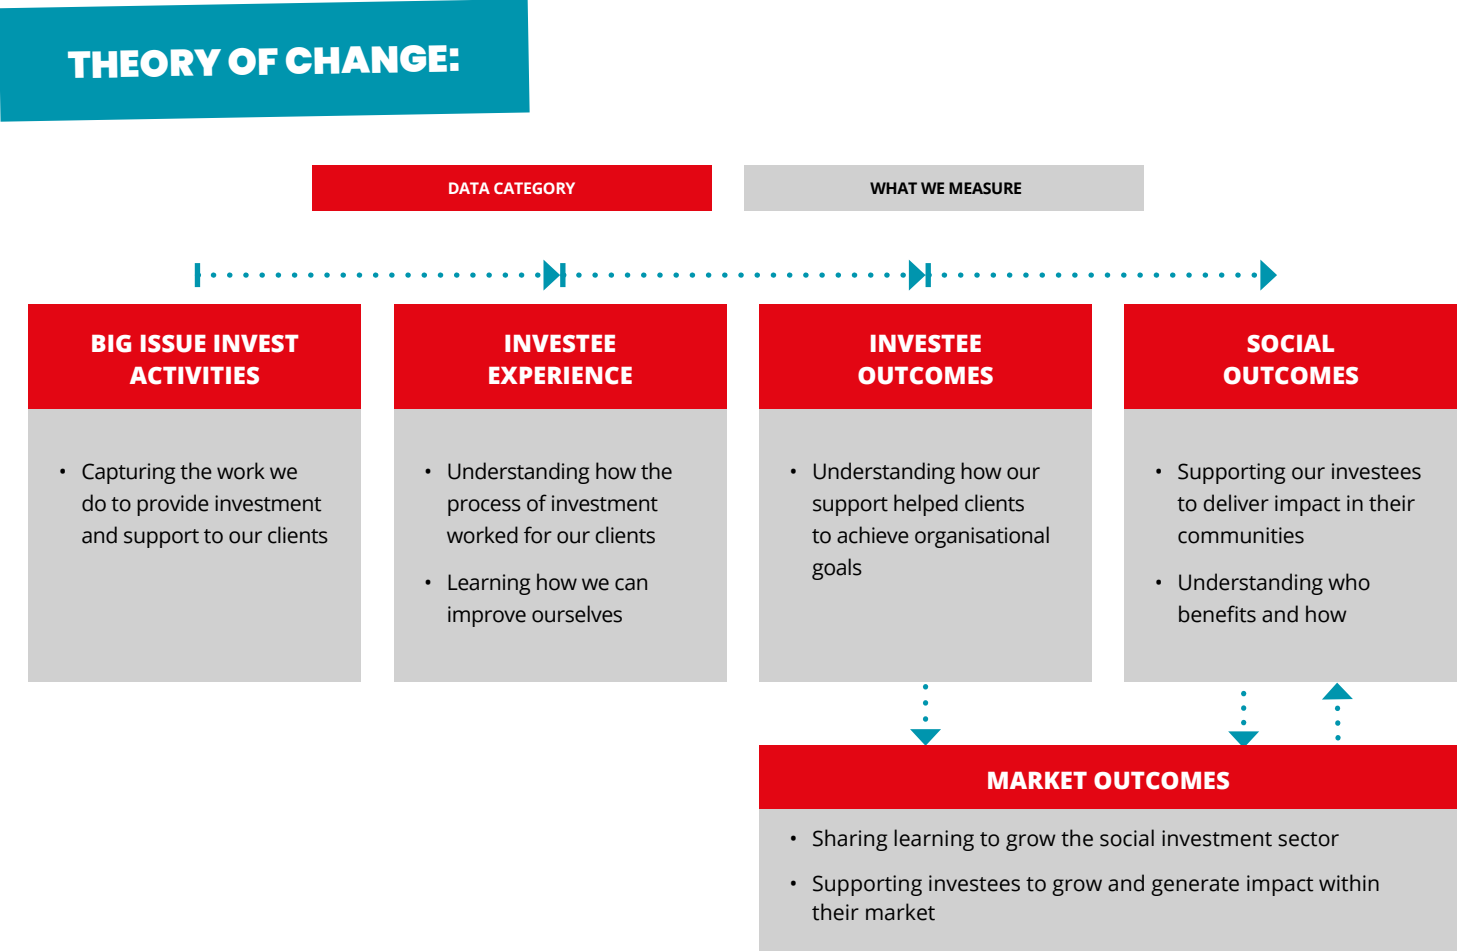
THEORY OF CHANGE:

DATA CATEGORY

WHAT WE MEASURE

BIG ISSUE INVEST ACTIVITIES

• Capturing the work we do to provide investment and support to our clients

INVESTEE EXPERIENCE

• Understanding how the process of investment worked for our clients

• Learning how we can improve ourselves

INVESTEE OUTCOMES

• Understanding how our support helped clients to achieve organisational goals

SOCIAL OUTCOMES

• Supporting our investees to deliver impact in their communities

• Understanding who benefits and how

MARKET OUTCOMES

• Sharing learning to grow the social investment sector

• Supporting investees to grow and generate impact within their market